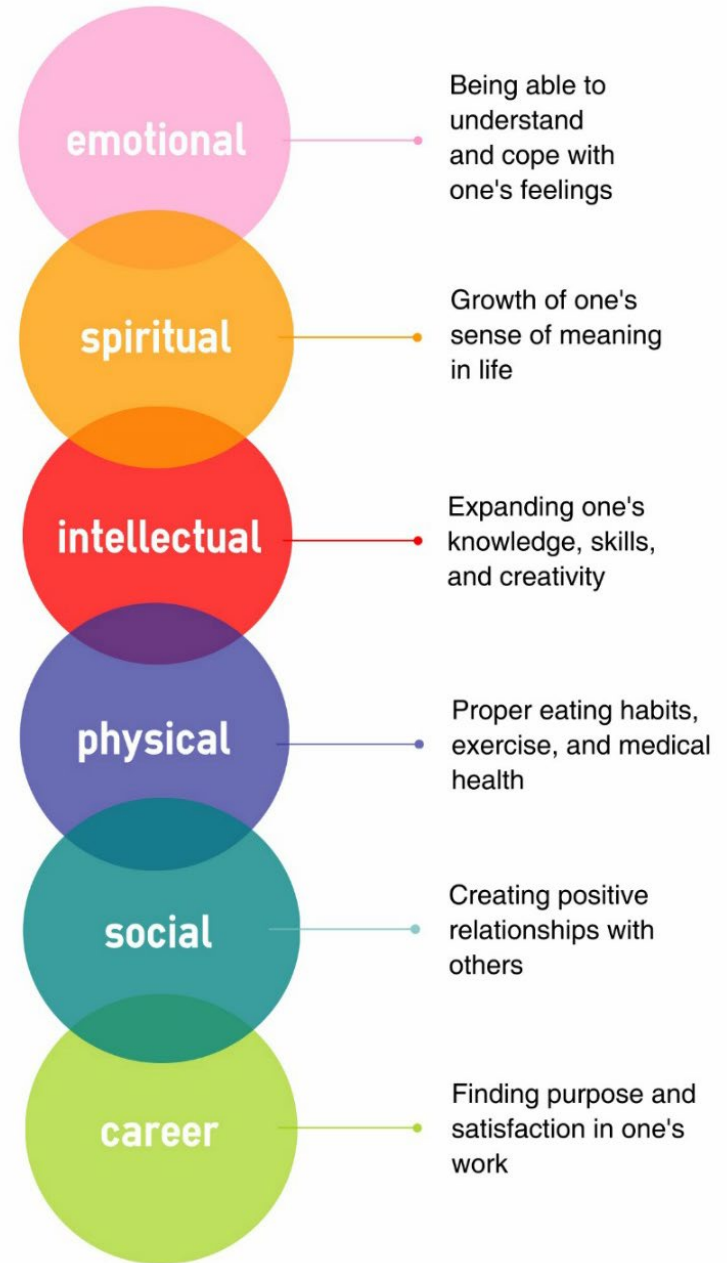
emotional

Being able to understand and cope with one's feelings

spiritual

Growth of one's sense of meaning in life

intellectual

Expanding one's knowledge, skills, and creativity

physical

Proper eating habits, exercise, and medical health

social

Creating positive relationships with others

career

Finding purpose and satisfaction in one's work